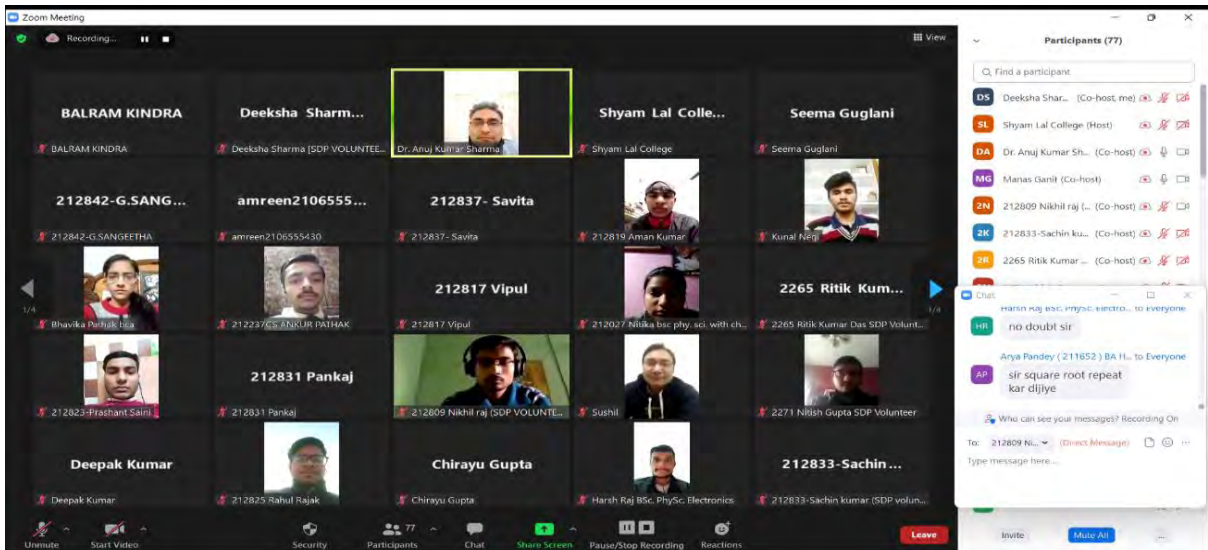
Zoom Meeting

Recording...

View

BALRAM KINDRA
BALRAM KINDRA

Deeksha Sharm...
Deeksha Sharma (SDP VOLUNTEE...

Dr. Anuj Kumar Sharma

Shyam Lal Colle...
Shyam Lal College

Seema Guglani
Seema Guglani

212842-G.SANG...
212842-G.SANGEETHA

amreen2106555...
amreen2106555430

212837- Savita
212837- Savita

212819 Aman Kumar

Kunal Negi

1/4

Bhavika Pathak bca

212237CS ANKUR PATHAK

212817 Vipul
212817 Vipul

212027 Nitika bsc phy. sci. with ch...

2265 Ritik Kum...
2265 Ritik Kumar Das SDP Volunt...

1/4

212823-Prashant Saini

212831 Pankaj
212831 Pankaj

212809 Nikhil raj (SDP VOLUNTE...

Sushil

2271 Nitish Gupta SDP Volunteer

Deepak Kumar
Deepak Kumar

212825 Rahul Rajak

Chirayu Gupta
Chirayu Gupta

Harsh Raj BSc. PhySc. Electronics

212833-Sachin...
212833-Sachin kumar (SDP volun...

Unmute
Start Video
Security
77
Participants
Chat
Share Screen
Pause/Stop Recording
Reactions
Leave

Participants (77)

Find a participant

DS Deeksha Shar... (Co-host, me)
SL Shyam Lal College (Host)
DA Dr. Anuj Kumar Sh... (Co-host)
MG Manas Ganit (Co-host)
2N 212809 Nikhil raj (... (Co-host)
2K 212833-Sachin ku... (Co-host)
2R 2265 Ritik Kumar ... (Co-host)

Chat

Harsh Raj BSc. PhySc. Electro... to Everyone
HR no doubt sir

Arya Pandey ( 211652 ) BA H... to Everyone
AP sir square root repeat kar dijiye

Who can see your messages? Recording On

To: 212809 Ni... (Direct Message)

Type message here...

Invite
Mute All
...